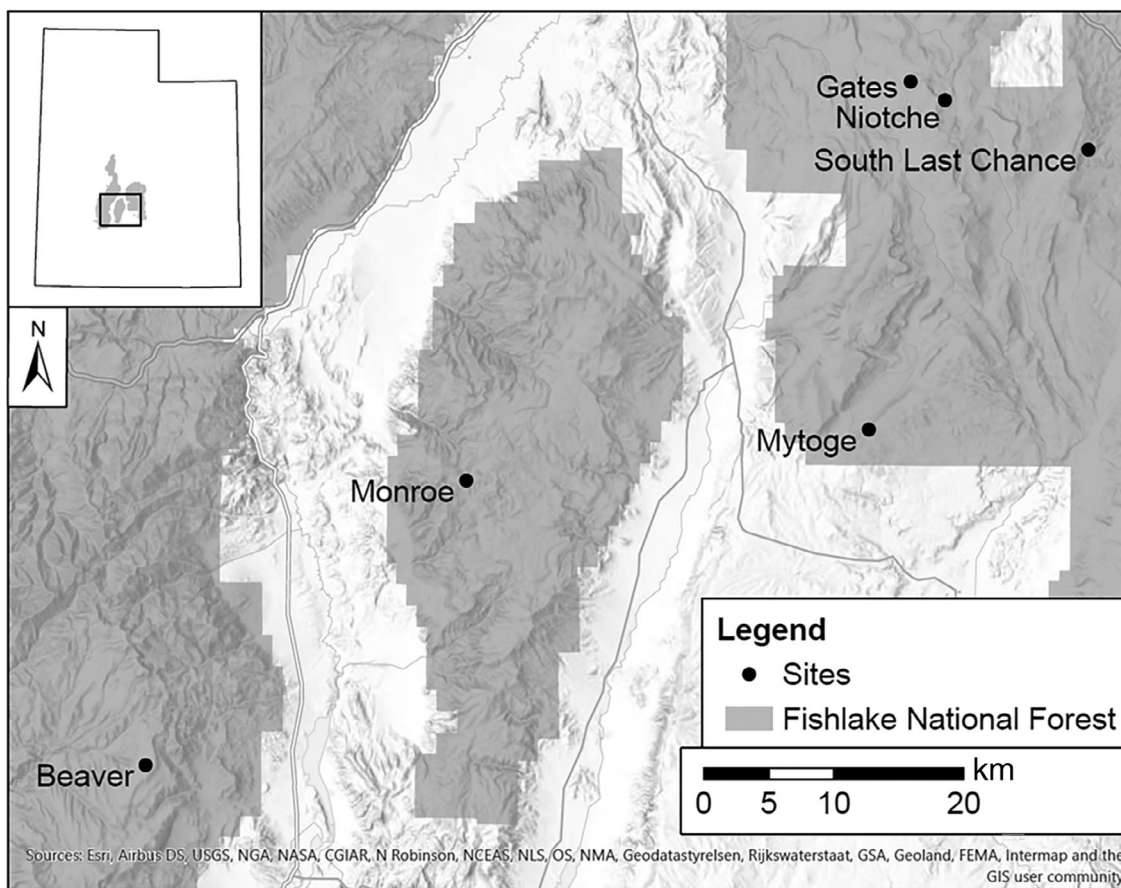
N

Gates
Niotche
South Last Chance

Mytoge

Monroe

Beaver

Legend
Sites
Fishlake National Forest

km
0 5 10 20

Sources: Esri, Airbus DS, USGS, NGA, NASA, CGIAR, N Robinson, NCEAS, NLS, OS, NMA, Geodatastyrelsen, Rijkswaterstaat, GSA, Geoland, FEMA, Intermap and the GIS user community